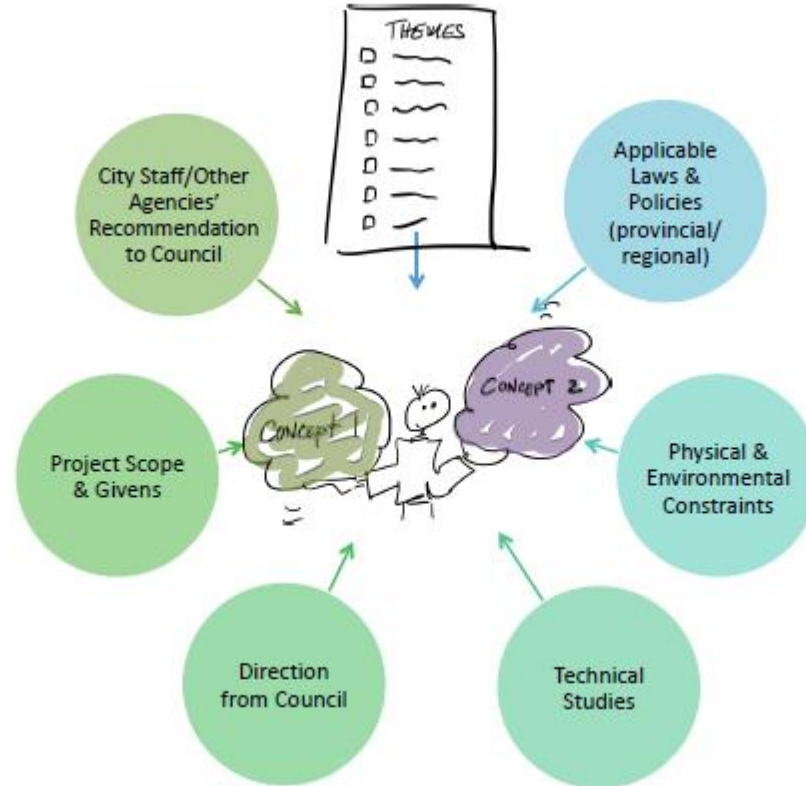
THEMES

City Staff/Other Agencies' Recommendation to Council

Applicable Laws & Policies (provincial/ regional)

CONCEPT 1

CONCEPT 2

Project Scope & Givens

Physical & Environmental Constraints

Direction from Council

Technical Studies